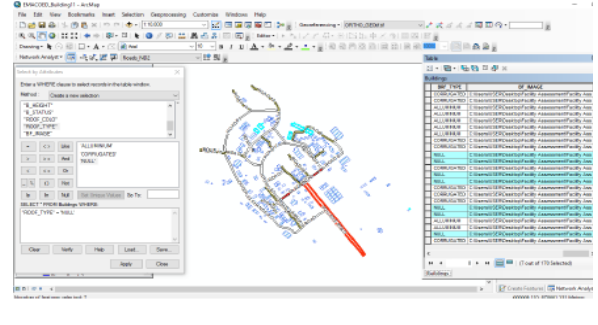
EMACODD_Building11 - ArcMap

File Edit View Bookmarks Insert Selection Geoprocessing Customize Windows Help

1:10,000

Georeferencing ORTHO_OEDinal

Drawing Arial 10 B I U

Network Analyst Roads_NB2

Select by Attributes

Enter a WHERE clause to select records in the table window.

Method: Create a new selection

"B_HEIGHT"
"B_STATUS"
"ROOF_COND"
"ROOF_TYPE"
"BF_IMAGE"

= <> Like
> >= And
< <= Or
_ % () Not
Is In Null

'ALLUMINIUM'
'CORRUGATED'
'NULL'

Get Unique Values Go To:

SELECT * FROM Buildings WHERE:

"ROOF_TYPE" = 'NULL'

Clear Verify Help Load... Save...

Apply Close

Table

Buildings

| RF_TYPE | BF_IMAGE |
|---|---|
| CORRUGATED | C:\Users\GERC\Facility Assessment\Facility Ass |
| CORRUGATED | C:\Users\GERC\Facility Assessment\Facility Ass |
| ALLUMINIUM | C:\Users\GERC\Facility Assessment\Facility Ass |
| ALLUMINIUM | C:\Users\GERC\Facility Assessment\Facility Ass |
| ALLUMINIUM | C:\Users\GERC\Facility Assessment\Facility Ass |
| ALLUMINIUM | C:\Users\GERC\Facility Assessment\Facility Ass |
| ALLUMINIUM | C:\Users\GERC\Facility Assessment\Facility Ass |
| CORRUGATED | C:\Users\GERC\Facility Assessment\Facility Ass |
| CORRUGATED | C:\Users\GERC\Facility Assessment\Facility Ass |
| NULL | C:\Users\GERC\Facility Assessment\Facility Ass |
| CORRUGATED | C:\Users\GERC\Facility Assessment\Facility Ass |
| NULL | C:\Users\GERC\Facility Assessment\Facility Ass |
| NULL | C:\Users\GERC\Facility Assessment\Facility Ass |
| ALLUMINIUM | C:\Users\GERC\Facility Assessment\Facility Ass |
| NULL | C:\Users\GERC\Facility Assessment\Facility Ass |
| ALLUMINIUM | C:\Users\GERC\Facility Assessment\Facility Ass |
| NULL | C:\Users\GERC\Facility Assessment\Facility Ass |
| NULL | C:\Users\GERC\Facility Assessment\Facility Ass |
| CORRUGATED | C:\Users\GERC\Facility Assessment\Facility Ass |
| ALLUMINIUM | C:\Users\GERC\Facility Assessment\Facility Ass |
| CORRUGATED | C:\Users\GERC\Facility Assessment\Facility Ass |
| NULL | C:\Users\GERC\Facility Assessment\Facility Ass |

(7 out of 170 Selected)

Buildings

Create Features Network Analyst

Number of features selected: 7